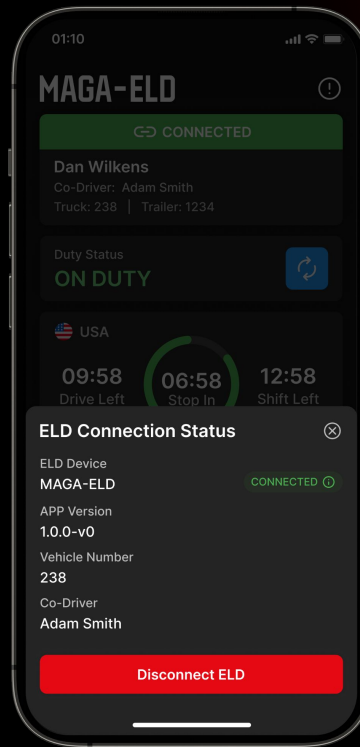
01:10

MAGA-ELD

CONNECTED

Dan Wilkens
Co-Driver: Adam Smith
Truck: 238 | Trailer: 1234

Duty Status
ON DUTY

USA

09:58
Drive Left

06:58
Stop In

12:58
Shift Left

ELD Connection Status

ELD Device
MAGA-ELD

CONNECTED

APP Version
1.0.0-v0

Vehicle Number
238

Co-Driver
Adam Smith

Disconnect ELD